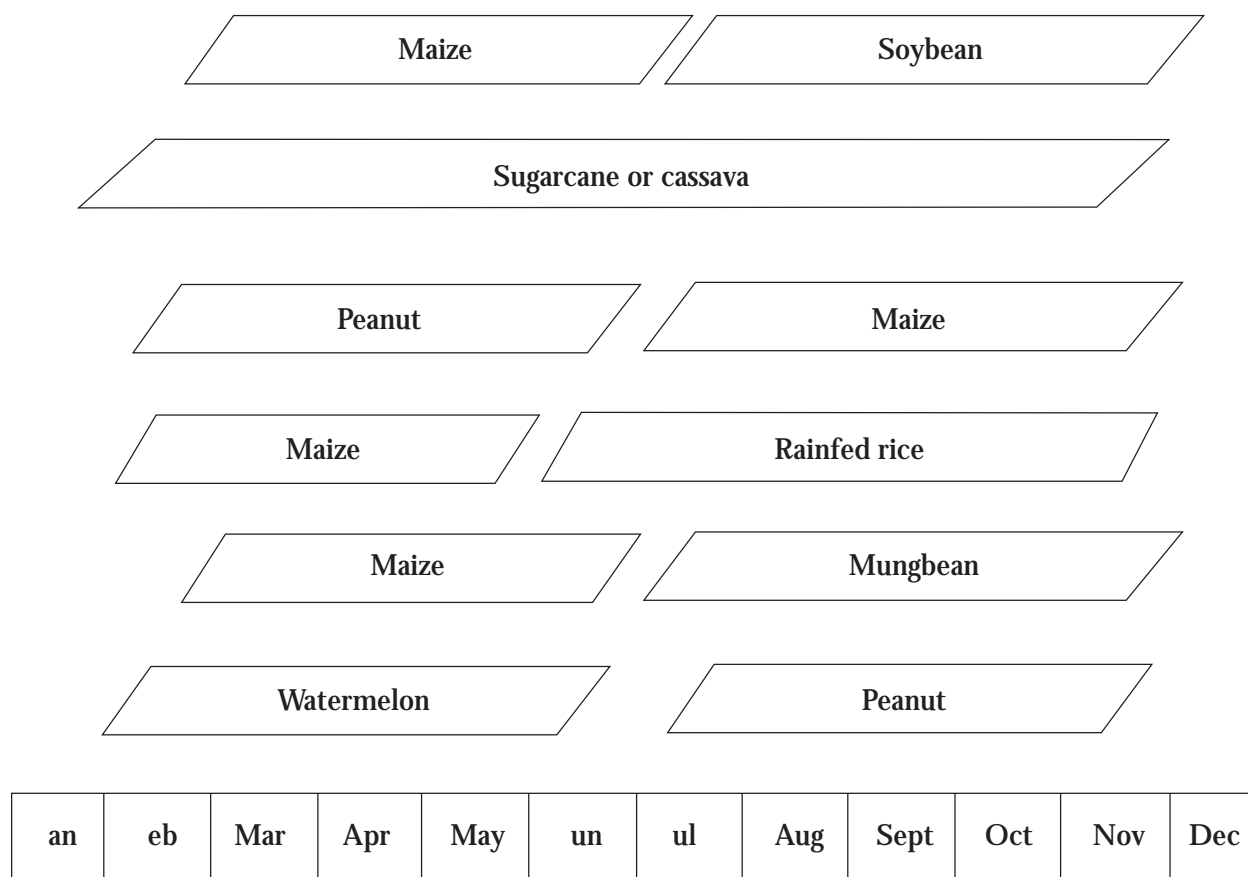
Maize
Soybean

Sugarcane or cassava

Peanut
Maize

Maize
Rainfed rice

Maize
Mungbean

Watermelon
Peanut

| an | eb | Mar | Apr | May | un | ul | Aug | Sept | Oct | Nov | Dec |
|---|---|---|---|---|---|---|---|---|---|---|---|